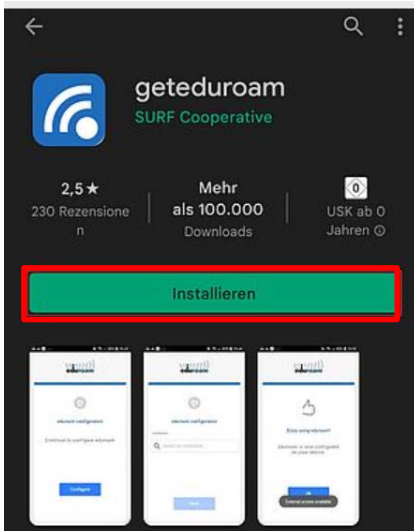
geteduroam
SURF Cooperative

2,5 ★
230 Rezensionen

Mehr als 100.000
Downloads

0
USK ab 0 Jahren ⓘ

Installieren

eduroam

eduroam configuration

Continue to configure eduroam

Configure

eduroam

eduroam configuration

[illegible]

Enjoy using eduroam

eduroam is now configured on your device

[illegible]